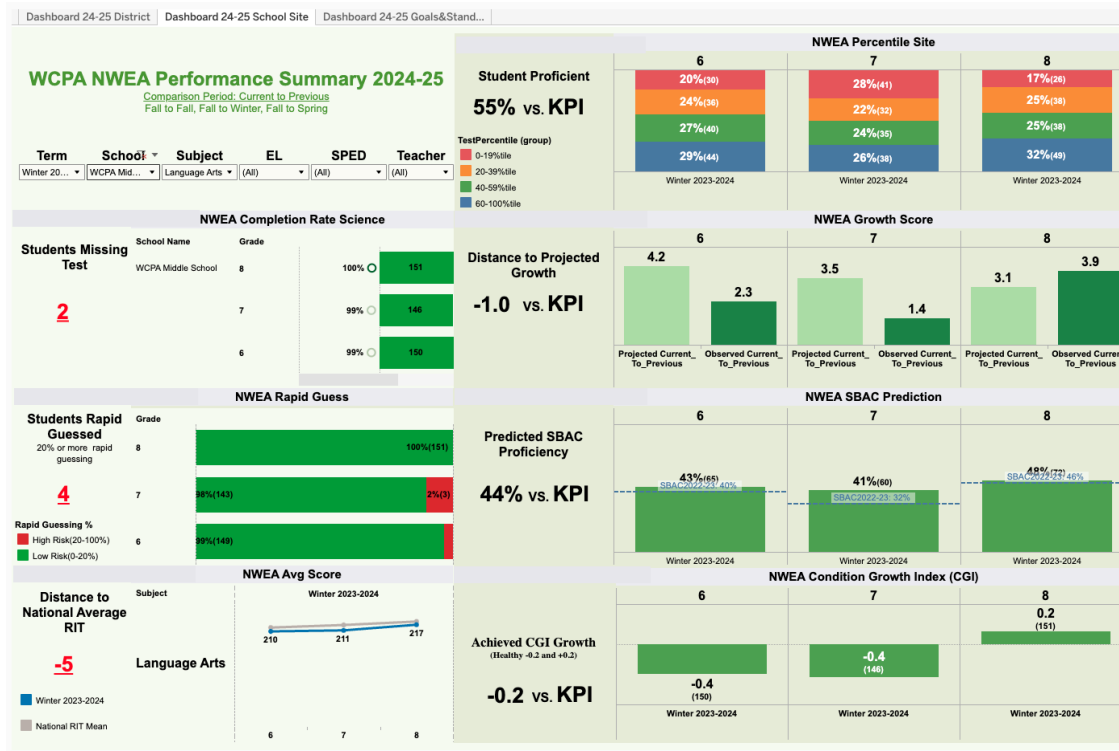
Dashboard 24-25 District | Dashboard 24-25 School Site | Dashboard 24-25 Goals&Stand...

WCPA NWEA Performance Summary 2024-25
Comparison Period: Current to Previous
Fall to Fall, Fall to Winter, Fall to Spring

Term: Winter 20...
School: WCPA Midd...
Subject: Language Arts
EL: (All)
SPED: (All)
Teacher: (All)

NWEA Percentile Site

Student Proficient
55% vs. KPI

TestPercentile (group)
0-19%tile
20-39%tile
40-59%tile
60-100%tile

| 6 | 7 | 8 |
|---|---|---|
| 20%(30) | 28%(41) | 17%(26) |
| 24%(36) | 22%(32) | 25%(38) |
| 27%(40) | 24%(35) | 25%(38) |
| 29%(44) | 26%(38) | 32%(49) |
| Winter 2023-2024 | Winter 2023-2024 | Winter 2023-2024 |

NWEA Completion Rate Science

Students Missing Test
2

| School Name | Grade | | |
|---|---|---|---|
| WCPA Middle School | 8 | 100% | 151 |
| | 7 | 99% | 146 |
| | 6 | 99% | 150 |

NWEA Growth Score

Distance to Projected Growth
-1.0 vs. KPI

6: 4.2 Projected Current_To_Previous; 2.3 Observed Current_To_Previous
7: 3.5 Projected Current_To_Previous; 1.4 Observed Current_To_Previous
8: 3.1 Projected Current_To_Previous; 3.9 Observed Curren To_Previous

NWEA Rapid Guess

Students Rapid Guessed
20% or more rapid guessing
4

Rapid Guessing %
High Risk(20-100%)
Low Risk(0-20%)

Grade
8 100%(151)
7 98%(143) 2%(3)
6 99%(149)

NWEA SBAC Prediction

Predicted SBAC Proficiency
44% vs. KPI

6: 43%(65) SBAC2022-23: 40% Winter 2023-2024
7: 41%(60) SBAC2022-23: 32% Winter 2023-2024
8: 48%(72) SBAC2022-23: 46% Winter 2023-2024

NWEA Avg Score

Distance to National Average RIT
-5

Winter 2023-2024
National RIT Mean

Subject
Language Arts
Winter 2023-2024
210 211 217
6 7 8

NWEA Condition Growth Index (CGI)

Achieved CGI Growth
(Healthy -0.2 and +0.2)
-0.2 vs. KPI

6: -0.4 (150) Winter 2023-2024
7: -0.4 (146) Winter 2023-2024
8: 0.2 (151) Winter 2023-2024